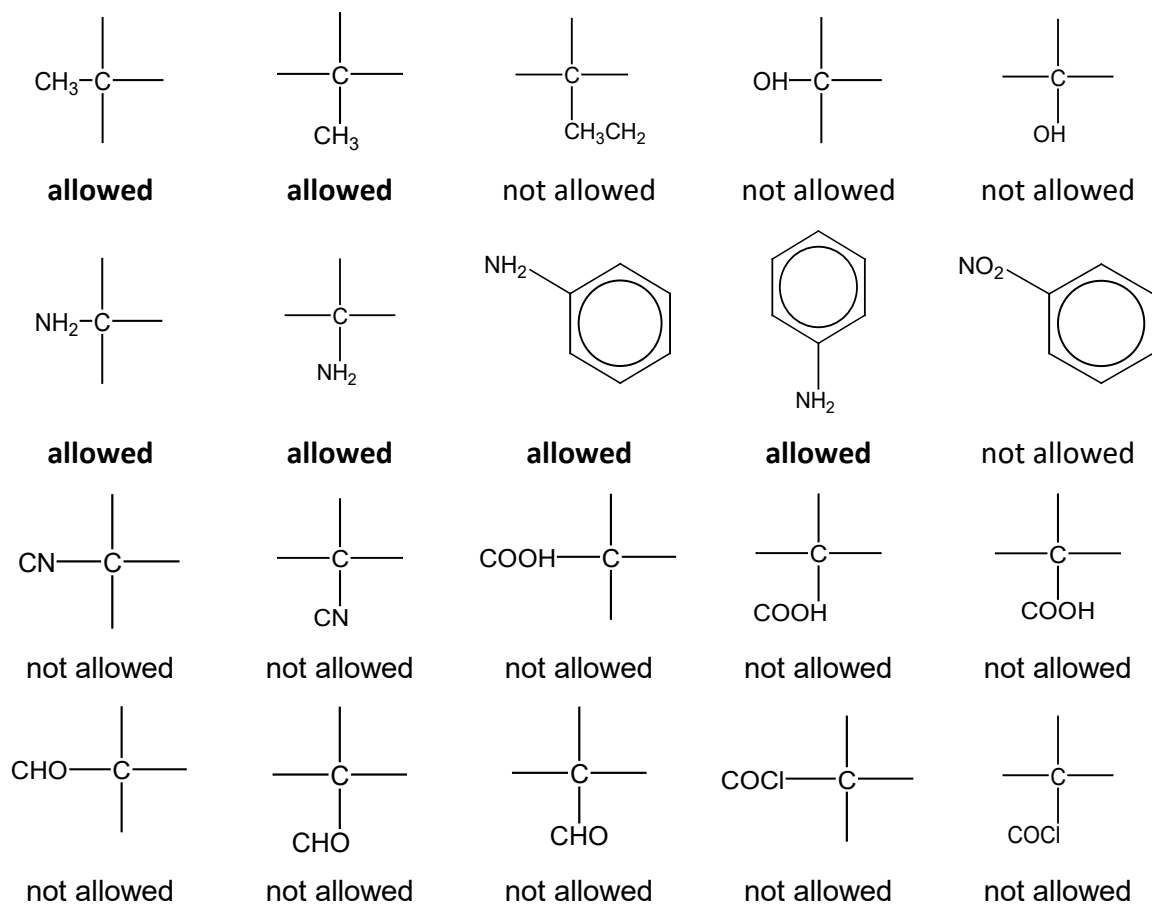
$CH_3$–C  C $CH_3$  C $CH_3CH_2$  OH–C  C OH

**allowed**  **allowed**  not allowed  not allowed  not allowed

$NH_2$–C  C $NH_2$  $NH_2$  $NH_2$  $NO_2$

**allowed**  **allowed**  **allowed**  **allowed**  not allowed

CN–C  C CN  COOH–C  C COOH  C COOH

not allowed  not allowed  not allowed  not allowed  not allowed

CHO–C  C CHO  C CHO  COCl–C  C COCl

not allowed  not allowed  not allowed  not allowed  not allowed